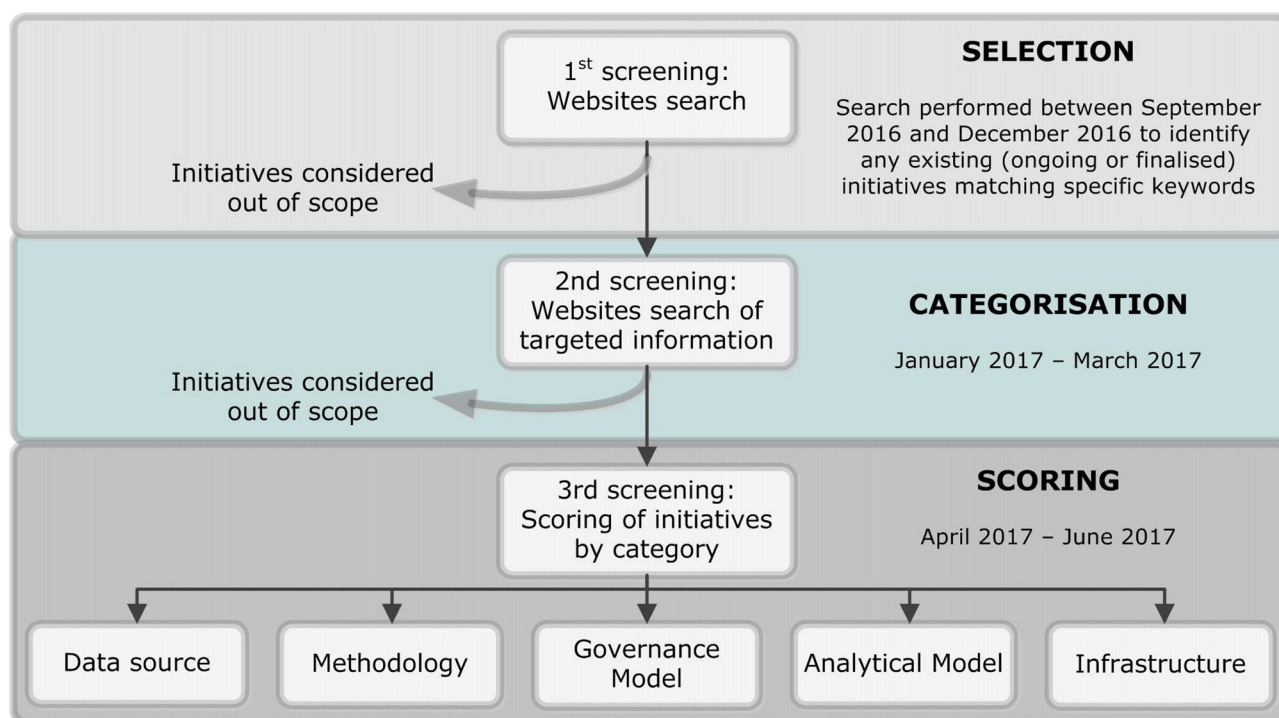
1$^{st}$ screening: Websites search

SELECTION

Search performed between September 2016 and December 2016 to identify any existing (ongoing or finalised) initiatives matching specific keywords

Initiatives considered out of scope

2nd screening: Websites search of targeted information

CATEGORISATION

January 2017 – March 2017

Initiatives considered out of scope

3rd screening: Scoring of initiatives by category

SCORING

April 2017 – June 2017

Data source

Methodology

Governance Model

Analytical Model

Infrastructure